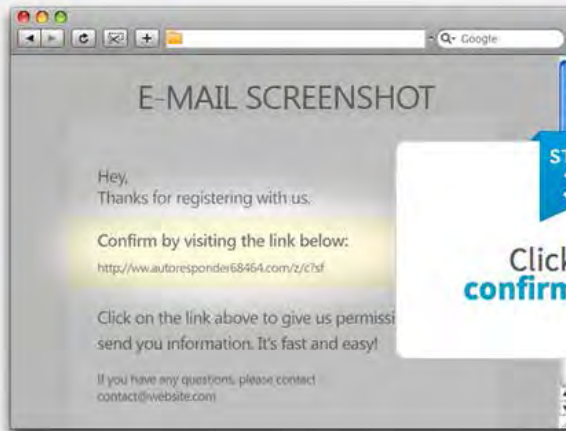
Google

E-MAIL SCREENSHOT

Hey,
Thanks for registering with us.

Confirm by visiting the link below:
http://ww.autoresponder68464.com/z/c?sf

Click on the link above to give us permissi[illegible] send you information. It's fast and easy!

If you have any questions, please contact contact@website.com

ST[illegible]

Click
confirm